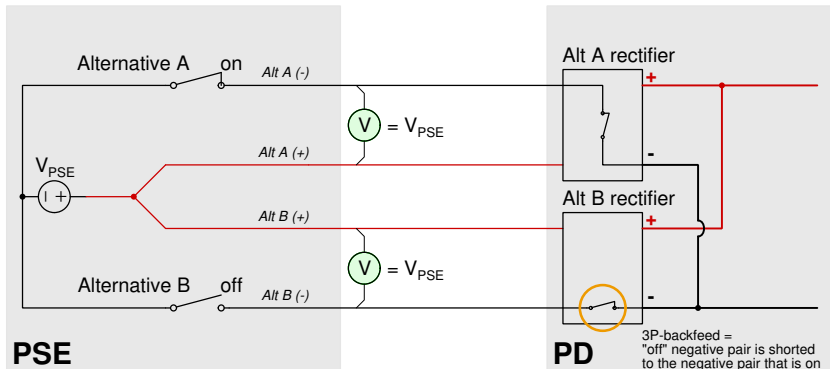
Alternative A on

Alt A (-)

$V$ = $V_{PSE}$

$V_{PSE}$

Alt A (+)

Alt B (+)

$V$ = $V_{PSE}$

Alternative B off

Alt B (-)

PSE

Alt A rectifier

+

-

Alt B rectifier

+

-

PD

3P-backfeed = "off" negative pair is shorted to the negative pair that is on